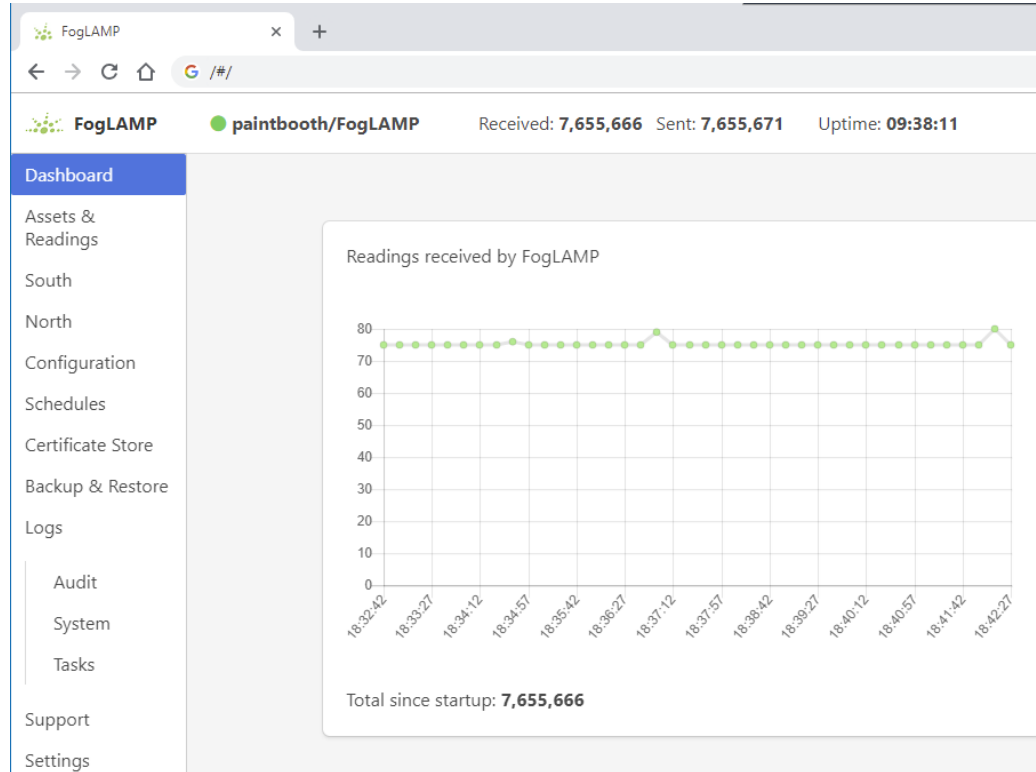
FogLAMP ×
+
/#/

FogLAMP
paintbooth/FogLAMP
Received: 7,655,666 Sent: 7,655,671 Uptime: 09:38:11

Dashboard
Assets & Readings
South
North
Configuration
Schedules
Certificate Store
Backup & Restore
Logs
Audit
System
Tasks
Support
Settings

Readings received by FogLAMP

80
70
60
50
40
30
20
10
0
18:32:42
18:33:27
18:34:12
18:34:57
18:35:42
18:36:27
18:37:12
18:37:57
18:38:42
18:39:27
18:40:12
18:40:57
18:41:42
18:42:27

Total since startup: 7,655,666